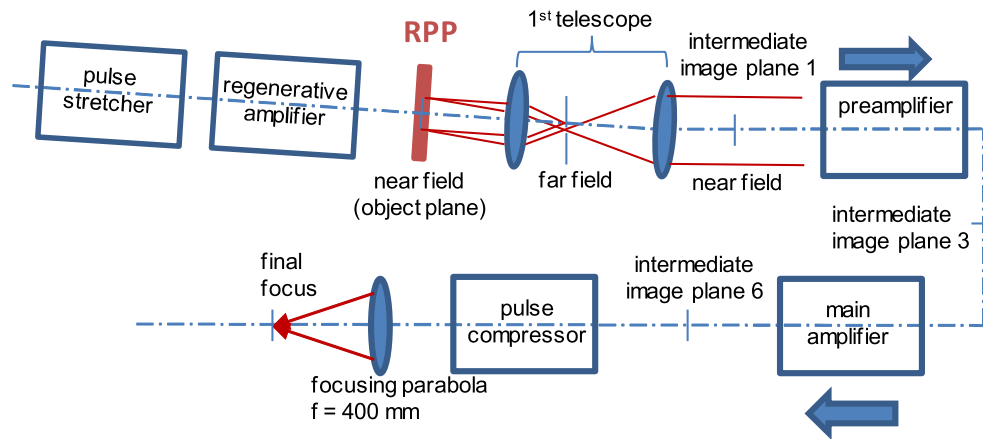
pulse stretcher

regenerative amplifier

RPP

near field (object plane)

$1^{st}$ telescope

far field

intermediate image plane 1

near field

preamplifier

intermediate image plane 3

final focus

focusing parabola f = 400 mm

pulse compressor

intermediate image plane 6

main amplifier